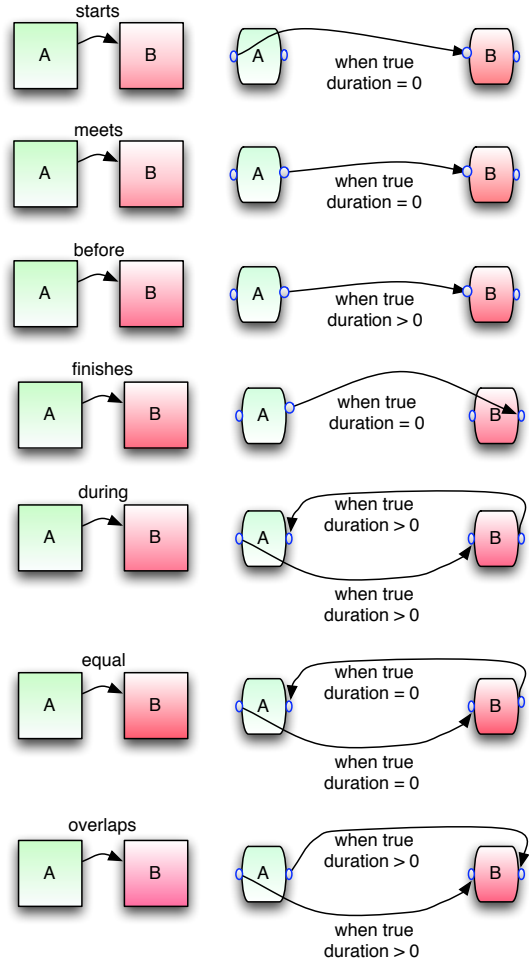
starts

A

B

A

when true
duration = 0

B

meets

A

B

A

when true
duration = 0

B

before

A

B

A

when true
duration > 0

B

finishes

A

B

A

when true
duration = 0

B

during

A

B

when true
duration > 0

A

B

when true
duration > 0

equal

A

B

when true
duration = 0

A

B

when true
duration = 0

overlaps

A

B

when true
duration > 0

A

B

when true
duration > 0